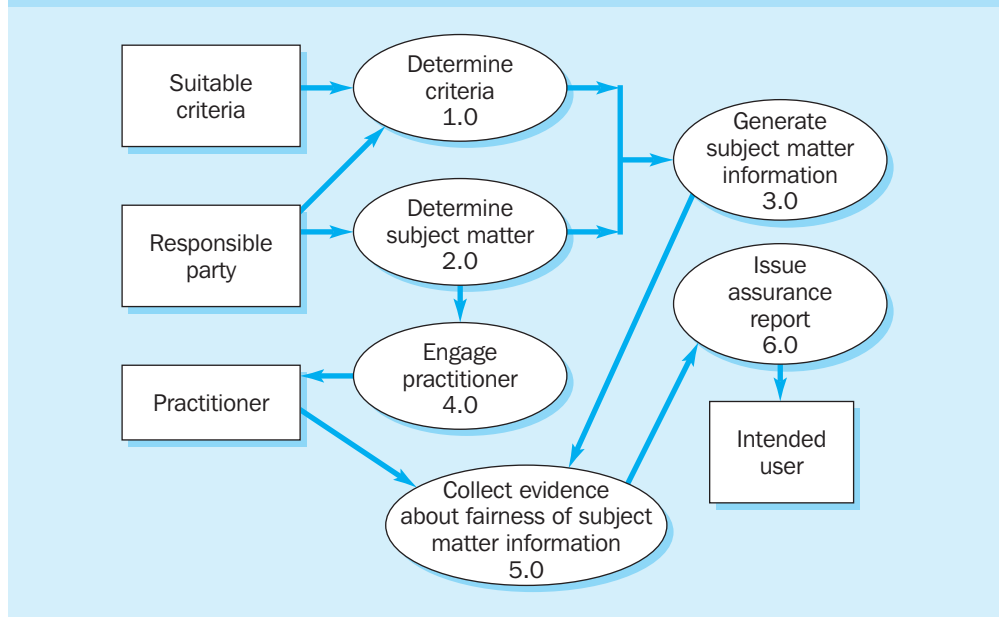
Suitable criteria

Determine criteria 1.0

Generate subject matter information 3.0

Responsible party

Determine subject matter 2.0

Issue assurance report 6.0

Engage practitioner 4.0

Practitioner

Intended user

Collect evidence about fairness of subject matter information 5.0